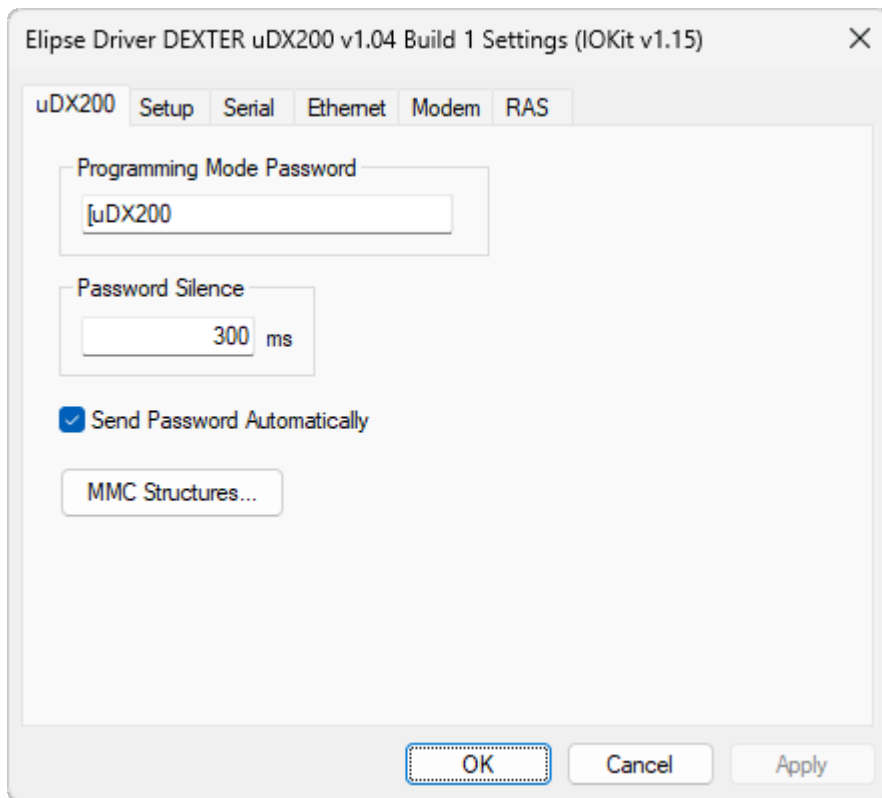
Elipse Driver DEXTER uDX200 v1.04 Build 1 Settings (IOKit v1.15)

uDX200 Setup Serial Ethernet Modem RAS

Programming Mode Password

[uDX200

Password Silence

300 ms

Send Password Automatically

MMC Structures...

OK Cancel Apply